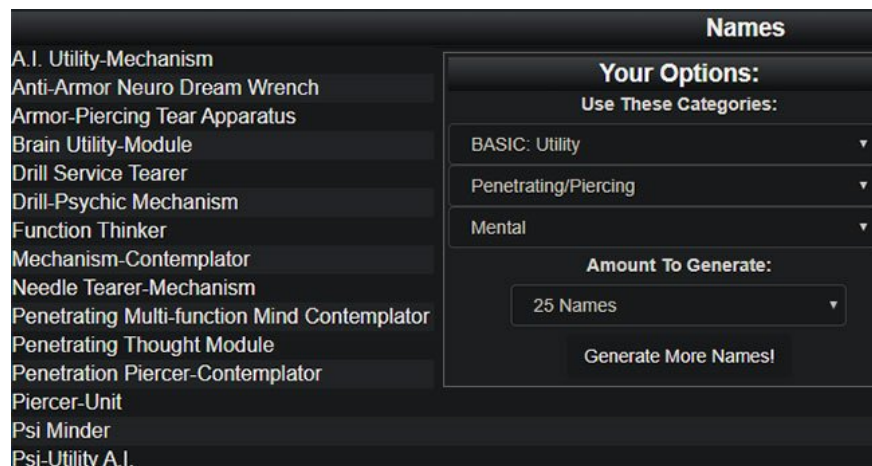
Names

A.I. Utility-Mechanism
Anti-Armor Neuro Dream Wrench
Armor-Piercing Tear Apparatus
Brain Utility-Module
Drill Service Tearer
Drill-Psychic Mechanism
Function Thinker
Mechanism-Contemplator
Needle Tearer-Mechanism
Penetrating Multi-function Mind Contemplator
Penetrating Thought Module
Penetration Piercer-Contemplator
Piercer-Unit
Psi Minder
Psi-Utility A.I.

Your Options:
Use These Categories:
BASIC: Utility
Penetrating/Piercing
Mental
Amount To Generate:
25 Names
Generate More Names!